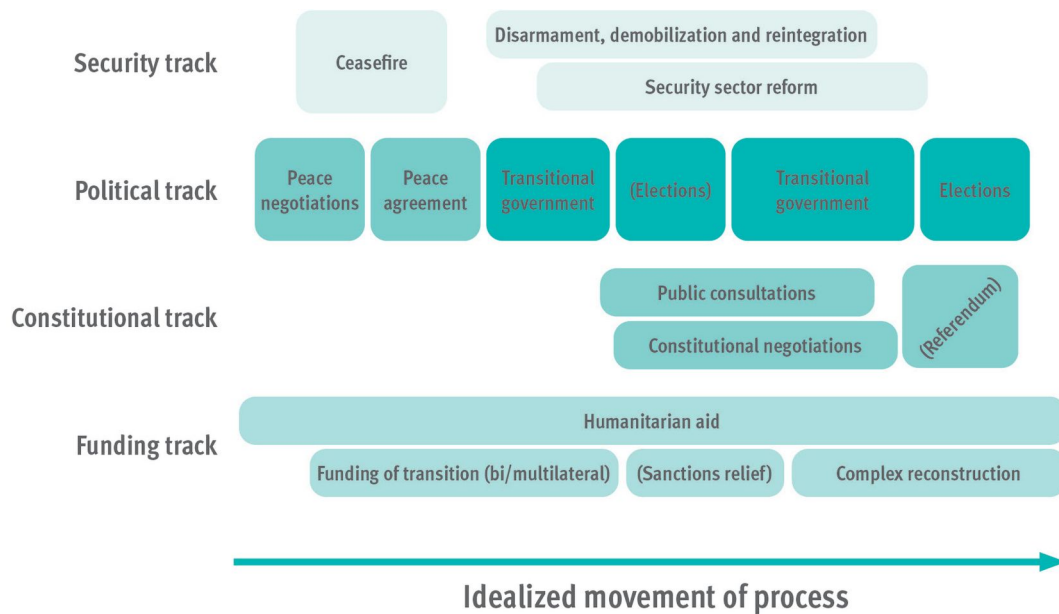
Security track

Ceasefire

Disarmament, demobilization and reintegration

Security sector reform

Political track

Peace negotiations

Peace agreement

Transitional government

(Elections)

Transitional government

Elections

Constitutional track

Public consultations

Constitutional negotiations

(Referendum)

Funding track

Humanitarian aid

Funding of transition (bi/multilateral)

(Sanctions relief)

Complex reconstruction

Idealized movement of process